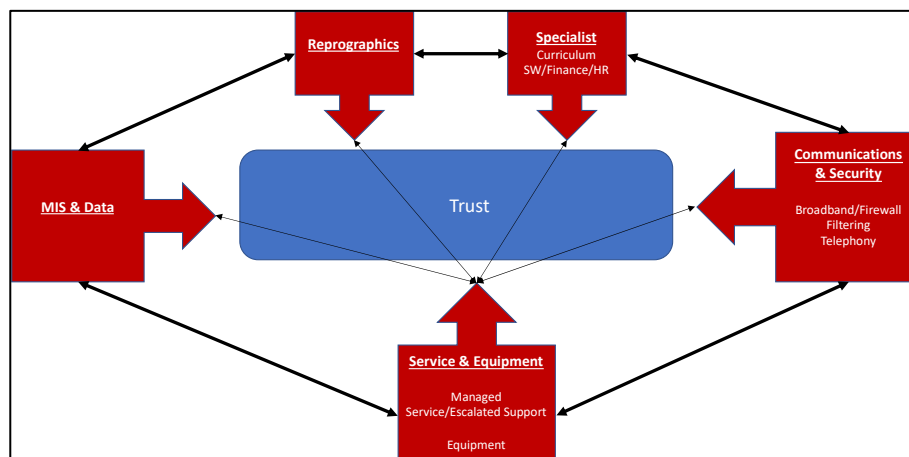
Reprographics

Specialist
Curriculum
SW/Finance/HR

MIS & Data

Trust

Communications & Security

Broadband/Firewall
Filtering
Telephony

Service & Equipment

Managed
Service/Escalated Support

Equipment